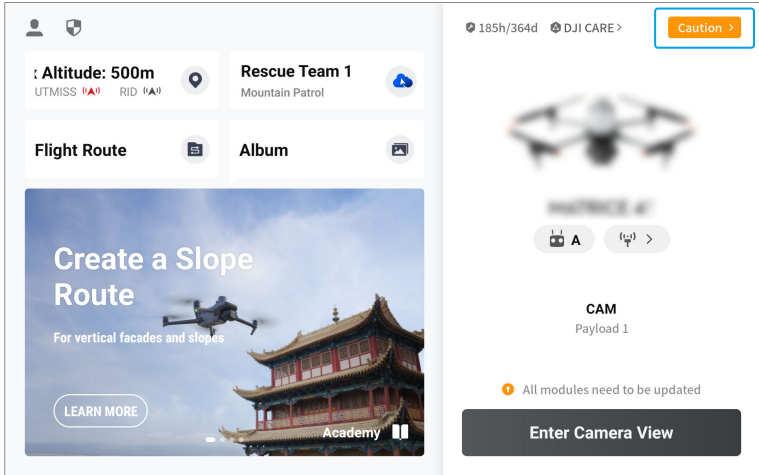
: Altitude: 500m
UTMISS RID

Rescue Team 1
Mountain Patrol

Flight Route

Album

Create a Slope Route
For vertical facades and slopes

LEARN MORE

Academy

185h/364d DJI CARE >

Caution >

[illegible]

A

CAM
Payload 1

All modules need to be updated

Enter Camera View